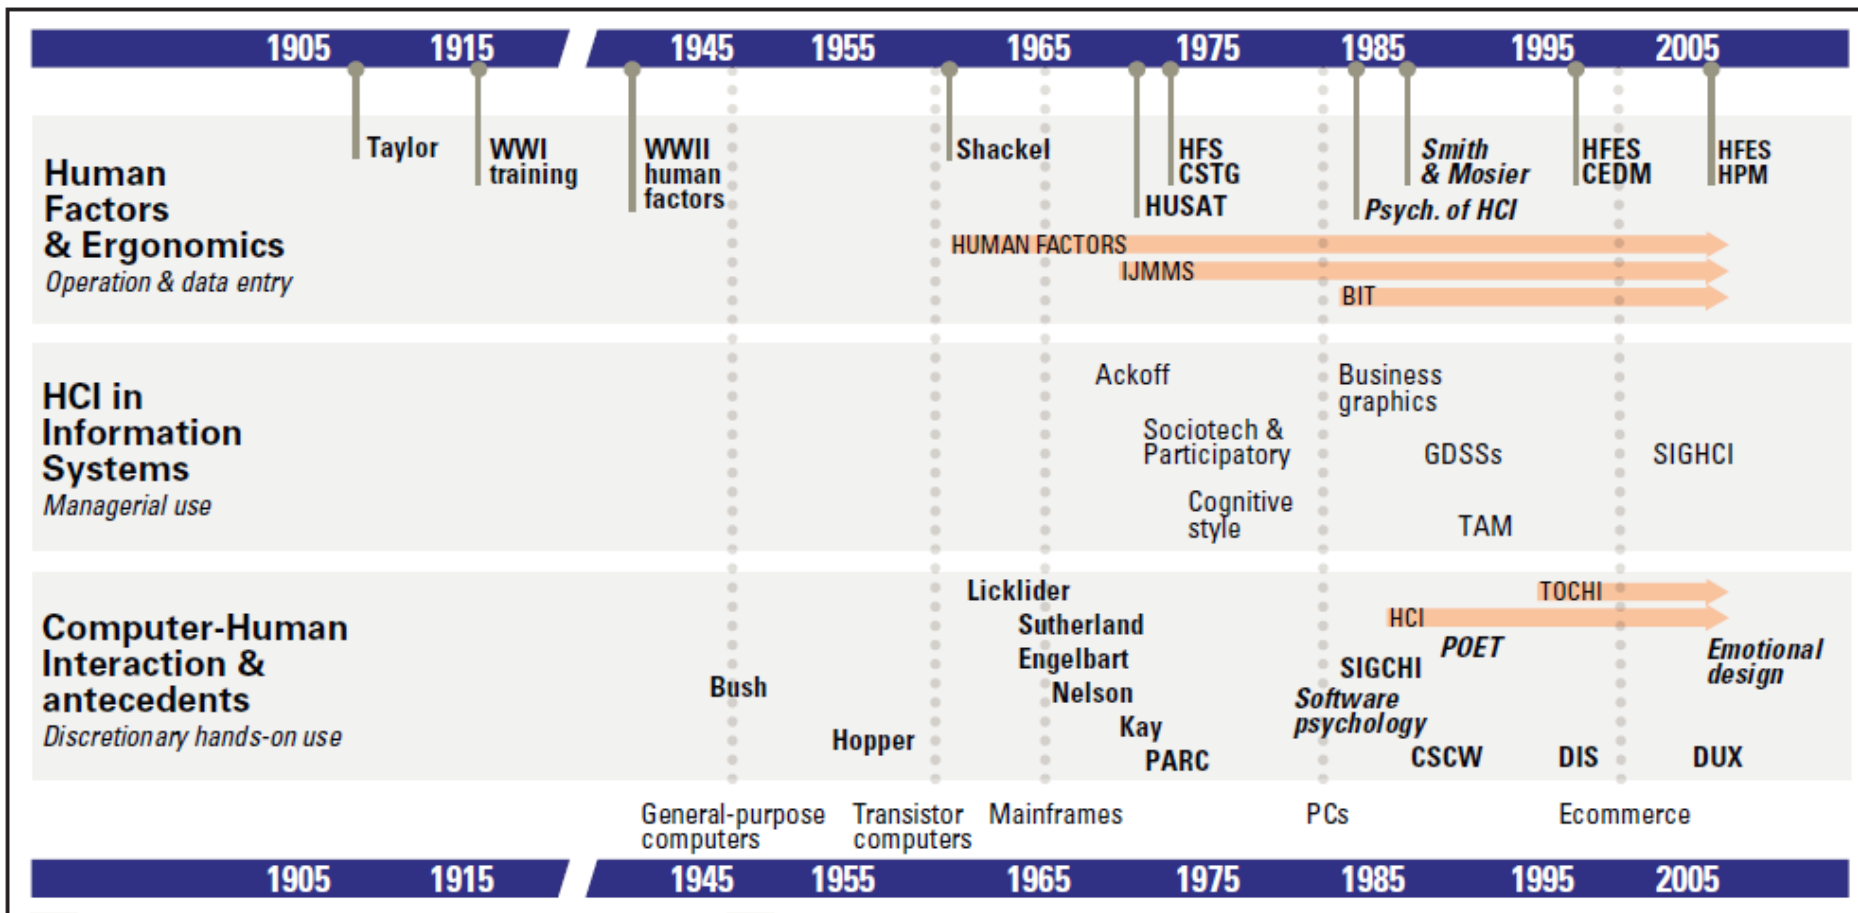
1905 1915 1945 1955 1965 1975 1985 1995 2005

Human Factors & Ergonomics
Operation & data entry

Taylor
WWI training
WWII human factors
Shackel
HFS CSTG
HUSAT
Smith & Mosier
Psych. of HCI
HFES CEDM
HFES HPM
HUMAN FACTORS
IJMMS
BIT

HCI in Information Systems
Managerial use

Ackoff
Sociotech & Participatory
Cognitive style
Business graphics
GDSSs
TAM
SIGHCI

Computer-Human Interaction & antecedents
Discretionary hands-on use

Bush
Hopper
Licklider
Sutherland
Engelbart
Nelson
Kay
PARC
TOCHI
HCI
POET
SIGCHI
Software psychology
CSCW
DIS
Emotional design
DUX

General-purpose computers
Transistor computers
Mainframes
PCs
Ecommerce

1905 1915 1945 1955 1965 1975 1985 1995 2005